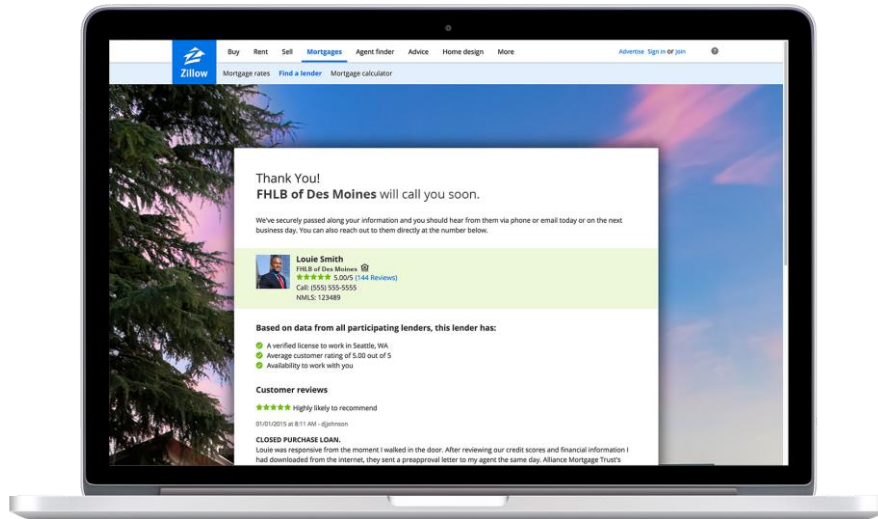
Zillow

Buy Rent Sell Mortgages Agent finder Advice Home design More

Advertise Sign in or Join

Mortgage rates Find a lender Mortgage calculator

Thank You!
FHLB of Des Moines will call you soon.

We've securely passed along your information and you should hear from them via phone or email today or on the next business day. You can also reach out to them directly at the number below.

Louie Smith
FHLB of Des Moines
★★★★★ 5.00/5 (144 Reviews)
Call: (555) 555-5555
NMLS: 123489

Based on data from all participating lenders, this lender has:

A verified license to work in Seattle, WA
Average customer rating of 5.00 out of 5
Availability to work with you

Customer reviews

★★★★★ Highly likely to recommend

01/01/2015 at 8:11 AM - djjohnson

CLOSED PURCHASE LOAN.
Louie was responsive from the moment I walked in the door. After reviewing our credit scores and financial information I had downloaded from the internet, they sent a preapproval letter to my agent the same day. Alliance Mortgage Trust's